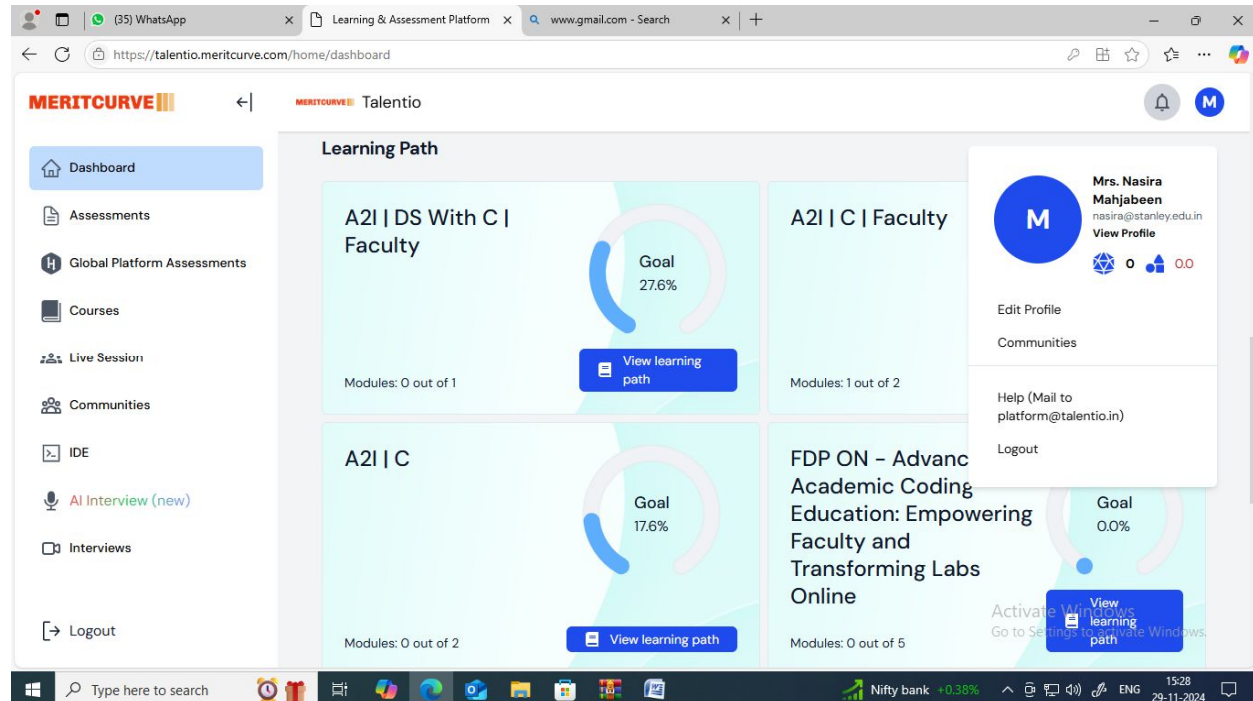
(35) WhatsApp
Learning & Assessment Platform
www.gmail.com - Search
https://talentio.meritcurve.com/home/dashboard

MERITCURVE
MERITCURVE Talentio
M

Dashboard
Assessments
Global Platform Assessments
Courses
Live Session
Communities
IDE
AI Interview (new)
Interviews
Logout

Learning Path

A2I | DS With C | Faculty
Goal
27.6%
Modules: 0 out of 1
View learning path

A2I | C | Faculty
Modules: 1 out of 2

A2I | C
Goal
17.6%
Modules: 0 out of 2
View learning path

FDP ON - Advanc Academic Coding Education: Empowering Faculty and Transforming Labs Online
Goal
0.0%
Modules: 0 out of 5
View learning path

M
Mrs. Nasira Mahjabeen
nasira@stanley.edu.in
View Profile
0 0.0
Edit Profile
Communities
Help (Mail to platform@talentio.in)
Logout

Activate Windows
Go to Settings to activate Windows.

Type here to search
Nifty bank +0.38%
ENG
15:28
29-11-2024